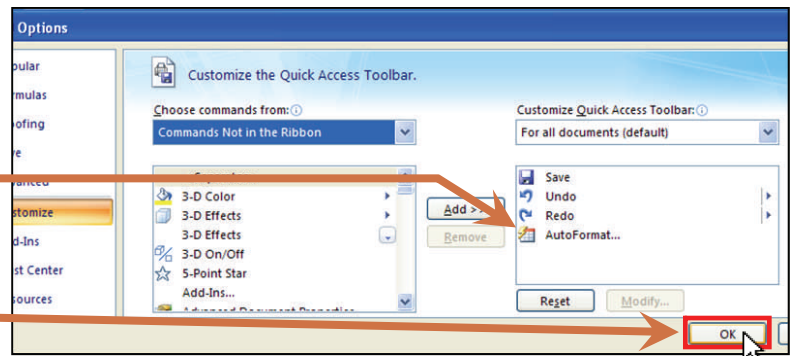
Options

pular
rmulas
oofing
e
vanced
stomize
d-Ins
st Center
sources

Customize the Quick Access Toolbar.

Choose commands from:
Commands Not in the Ribbon

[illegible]
3-D Color
3-D Effects
3-D Effects
3-D On/Off
5-Point Star
Add-Ins...
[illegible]

Add >>
Remove

Customize Quick Access Toolbar:
For all documents (default)

Save
Undo
Redo
AutoFormat...

Reset
Modify...

OK